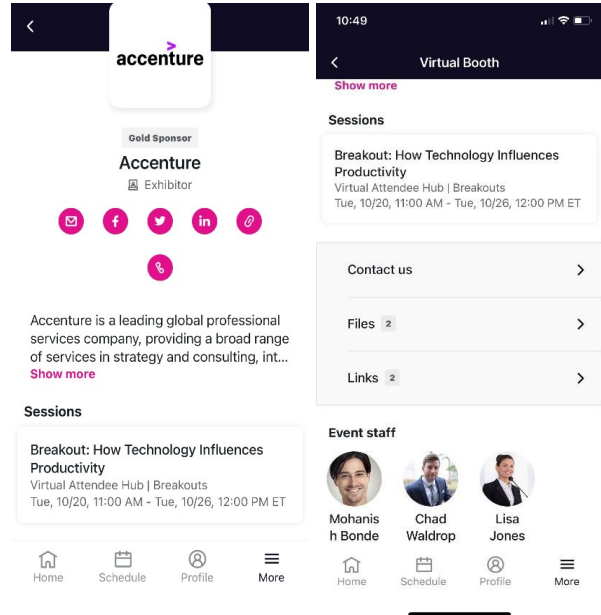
accenture

Gold Sponsor

Accenture

Exhibitor

Accenture is a leading global professional services company, providing a broad range of services in strategy and consulting, int...

Show more

Sessions

Breakout: How Technology Influences Productivity

Virtual Attendee Hub | Breakouts

Tue, 10/20, 11:00 AM - Tue, 10/26, 12:00 PM ET

Home Schedule Profile More

10:49

Virtual Booth

Show more

Sessions

Breakout: How Technology Influences Productivity

Virtual Attendee Hub | Breakouts

Tue, 10/20, 11:00 AM - Tue, 10/26, 12:00 PM ET

Contact us

Files 2

Links 2

Event staff

Mohanish Bonde

Chad Waldrop

Lisa Jones

Home Schedule Profile More